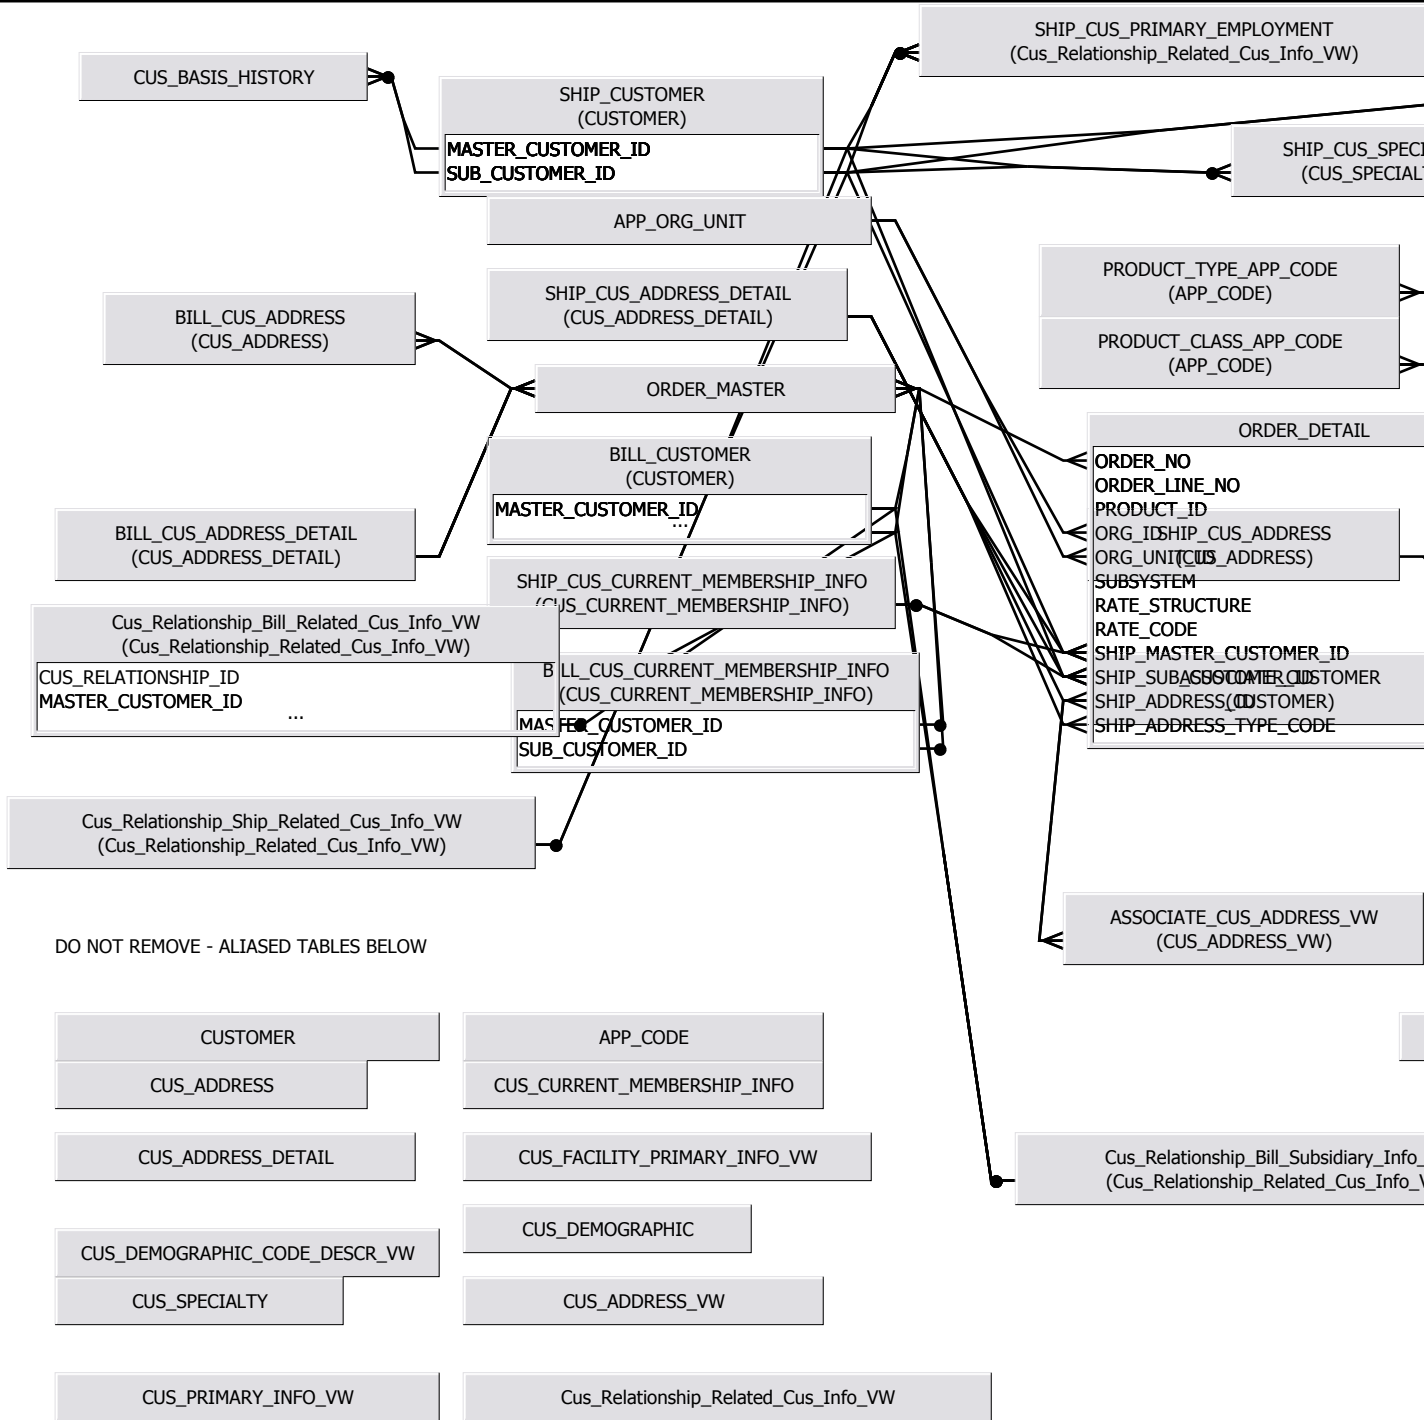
SHIP_CUS_PRIMARY_EMPLOYMENT
(Cus_Relationship_Related_Cus_Info_VW)

CUS_BASIS_HISTORY

SHIP_CUSTOMER
(CUSTOMER)

MASTER_CUSTOMER_ID
SUB_CUSTOMER_ID

SHIP_CUS_SPECI
(CUS_SPECIAL

APP_ORG_UNIT

PRODUCT_TYPE_APP_CODE
(APP_CODE)

PRODUCT_CLASS_APP_CODE
(APP_CODE)

BILL_CUS_ADDRESS
(CUS_ADDRESS)

SHIP_CUS_ADDRESS_DETAIL
(CUS_ADDRESS_DETAIL)

ORDER_MASTER

ORDER_DETAIL

ORDER_NO
ORDER_LINE_NO
PRODUCT_ID
ORG_ID
ORG_UNIT_ID
SUBSYSTEM
RATE_STRUCTURE
RATE_CODE
SHIP_MASTER_CUSTOMER_ID
SHIP_SUB_CUSTOMER_ID
SHIP_ADDRESS_ID
SHIP_ADDRESS_TYPE_CODE

SHIP_CUS_ADDRESS
(CUS_ADDRESS)

ASSOCIATE_CUSTOMER
(CUSTOMER)

BILL_CUSTOMER
(CUSTOMER)

MASTER_CUSTOMER_ID
...

BILL_CUS_ADDRESS_DETAIL
(CUS_ADDRESS_DETAIL)

SHIP_CUS_CURRENT_MEMBERSHIP_INFO
(CUS_CURRENT_MEMBERSHIP_INFO)

Cus_Relationship_Bill_Related_Cus_Info_VW
(Cus_Relationship_Related_Cus_Info_VW)

CUS_RELATIONSHIP_ID
MASTER_CUSTOMER_ID
...

BILL_CUS_CURRENT_MEMBERSHIP_INFO
(CUS_CURRENT_MEMBERSHIP_INFO)

MASTER_CUSTOMER_ID
SUB_CUSTOMER_ID

Cus_Relationship_Ship_Related_Cus_Info_VW
(Cus_Relationship_Related_Cus_Info_VW)

ASSOCIATE_CUS_ADDRESS_VW
(CUS_ADDRESS_VW)

DO NOT REMOVE - ALIASED TABLES BELOW

CUSTOMER

APP_CODE

CUS_ADDRESS

CUS_CURRENT_MEMBERSHIP_INFO

CUS_ADDRESS_DETAIL

CUS_FACILITY_PRIMARY_INFO_VW

Cus_Relationship_Bill_Subsidiary_Info_
(Cus_Relationship_Related_Cus_Info_V

CUS_DEMOGRAPHIC

CUS_DEMOGRAPHIC_CODE_DESCR_VW

CUS_SPECIALTY

CUS_ADDRESS_VW

CUS_PRIMARY_INFO_VW

Cus_Relationship_Related_Cus_Info_VW